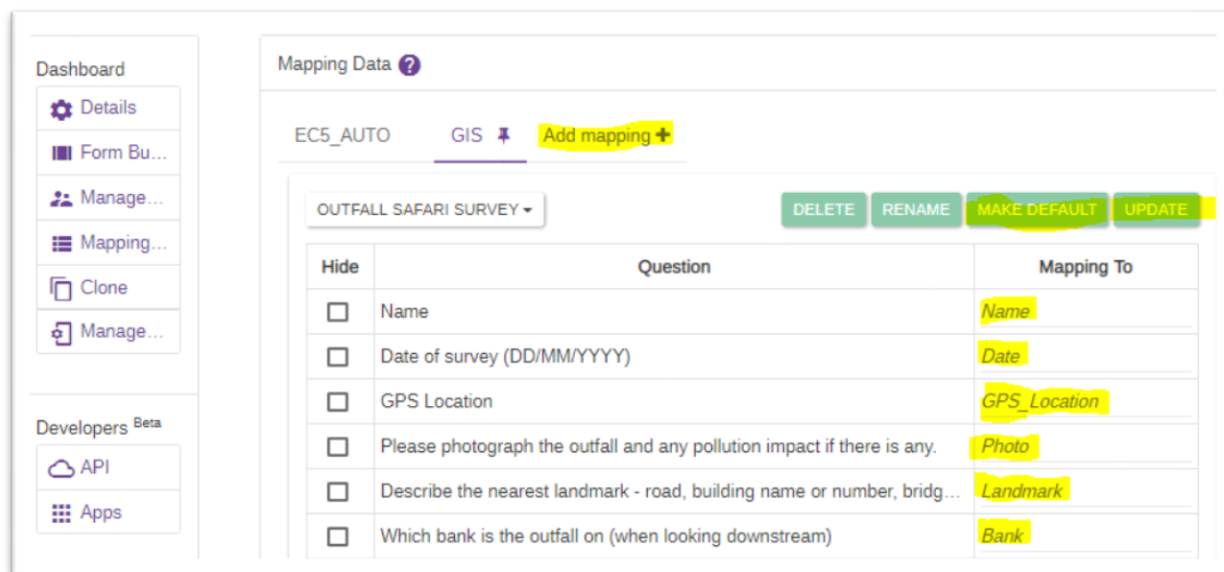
Dashboard

Details

Form Bu…

Manage…

Mapping…

Clone

Manage…

Developers Beta

API

Apps

Mapping Data ?

EC5_AUTO

GIS

Add mapping +

OUTFALL SAFARI SURVEY ▾

DELETE

RENAME

MAKE DEFAULT

UPDATE

| Hide | Question | Mapping To |
|---|---|---|
| ☐ | Name | Name |
| ☐ | Date of survey (DD/MM/YYYY) | Date |
| ☐ | GPS Location | GPS_Location |
| ☐ | Please photograph the outfall and any pollution impact if there is any. | Photo |
| ☐ | Describe the nearest landmark - road, building name or number, bridg… | Landmark |
| ☐ | Which bank is the outfall on (when looking downstream) | Bank |